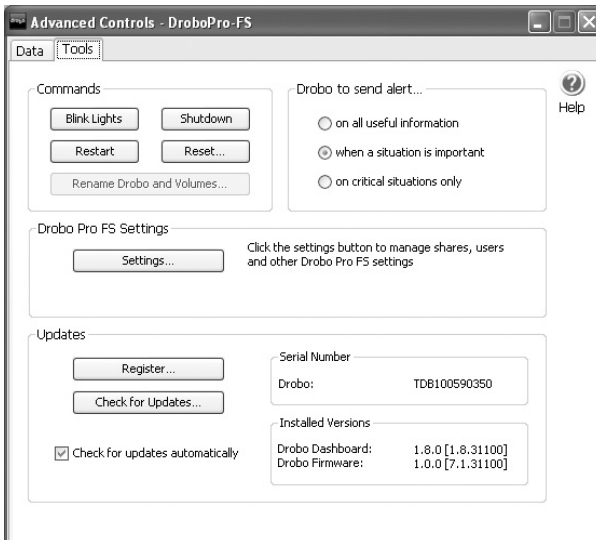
Advanced Controls - DroboPro-FS

Data Tools

Help

Commands

Blink Lights Shutdown

Restart Reset...

Rename Drobo and Volumes...

Drobo to send alert...

on all useful information

when a situation is important

on critical situations only

Drobo Pro FS Settings

Settings...

Click the settings button to manage shares, users and other Drobo Pro FS settings

Updates

Register...

Check for Updates...

Check for updates automatically

Serial Number

Drobo: TDB100590350

Installed Versions

Drobo Dashboard: 1.8.0 [1.8.31100]

Drobo Firmware: 1.0.0 [7.1.31100]